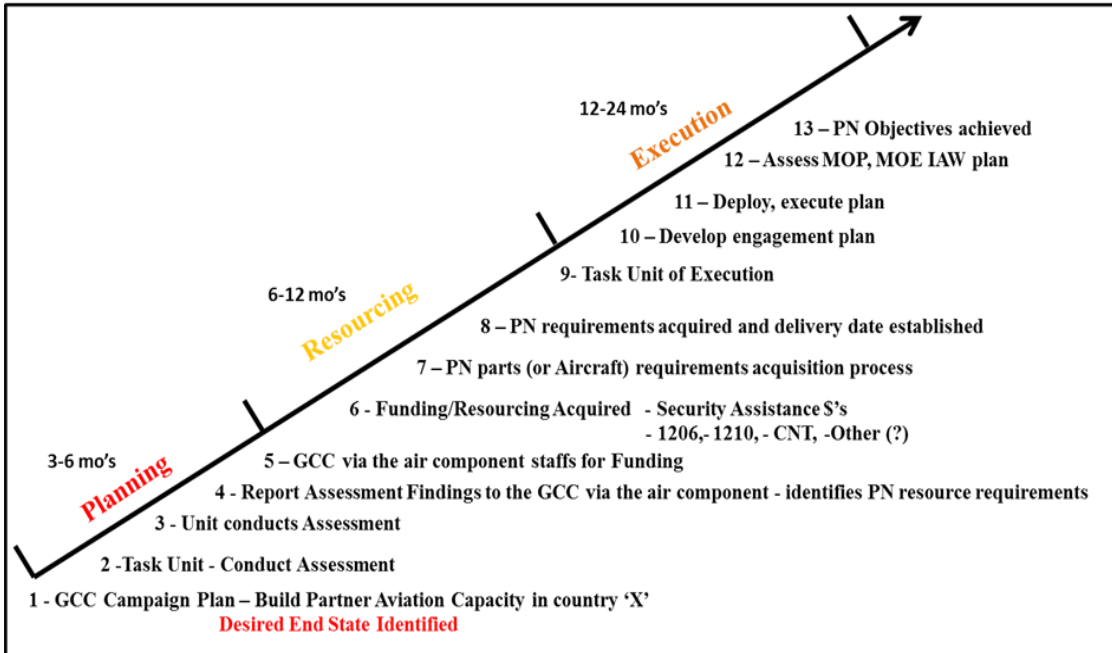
12-24 mo's

Execution

13 – PN Objectives achieved

12 – Assess MOP, MOE IAW plan

11 – Deploy, execute plan

10 – Develop engagement plan

9- Task Unit of Execution

6-12 mo's

Resourcing

8 – PN requirements acquired and delivery date established

7 – PN parts (or Aircraft) requirements acquisition process

6 - Funding/Resourcing Acquired - Security Assistance $'s
- 1206,- 1210, - CNT, -Other (?)

3-6 mo's

Planning

5 – GCC via the air component staffs for Funding

4 - Report Assessment Findings to the GCC via the air component - identifies PN resource requirements

3 - Unit conducts Assessment

2 -Task Unit - Conduct Assessment

1 - GCC Campaign Plan – Build Partner Aviation Capacity in country 'X'
Desired End State Identified